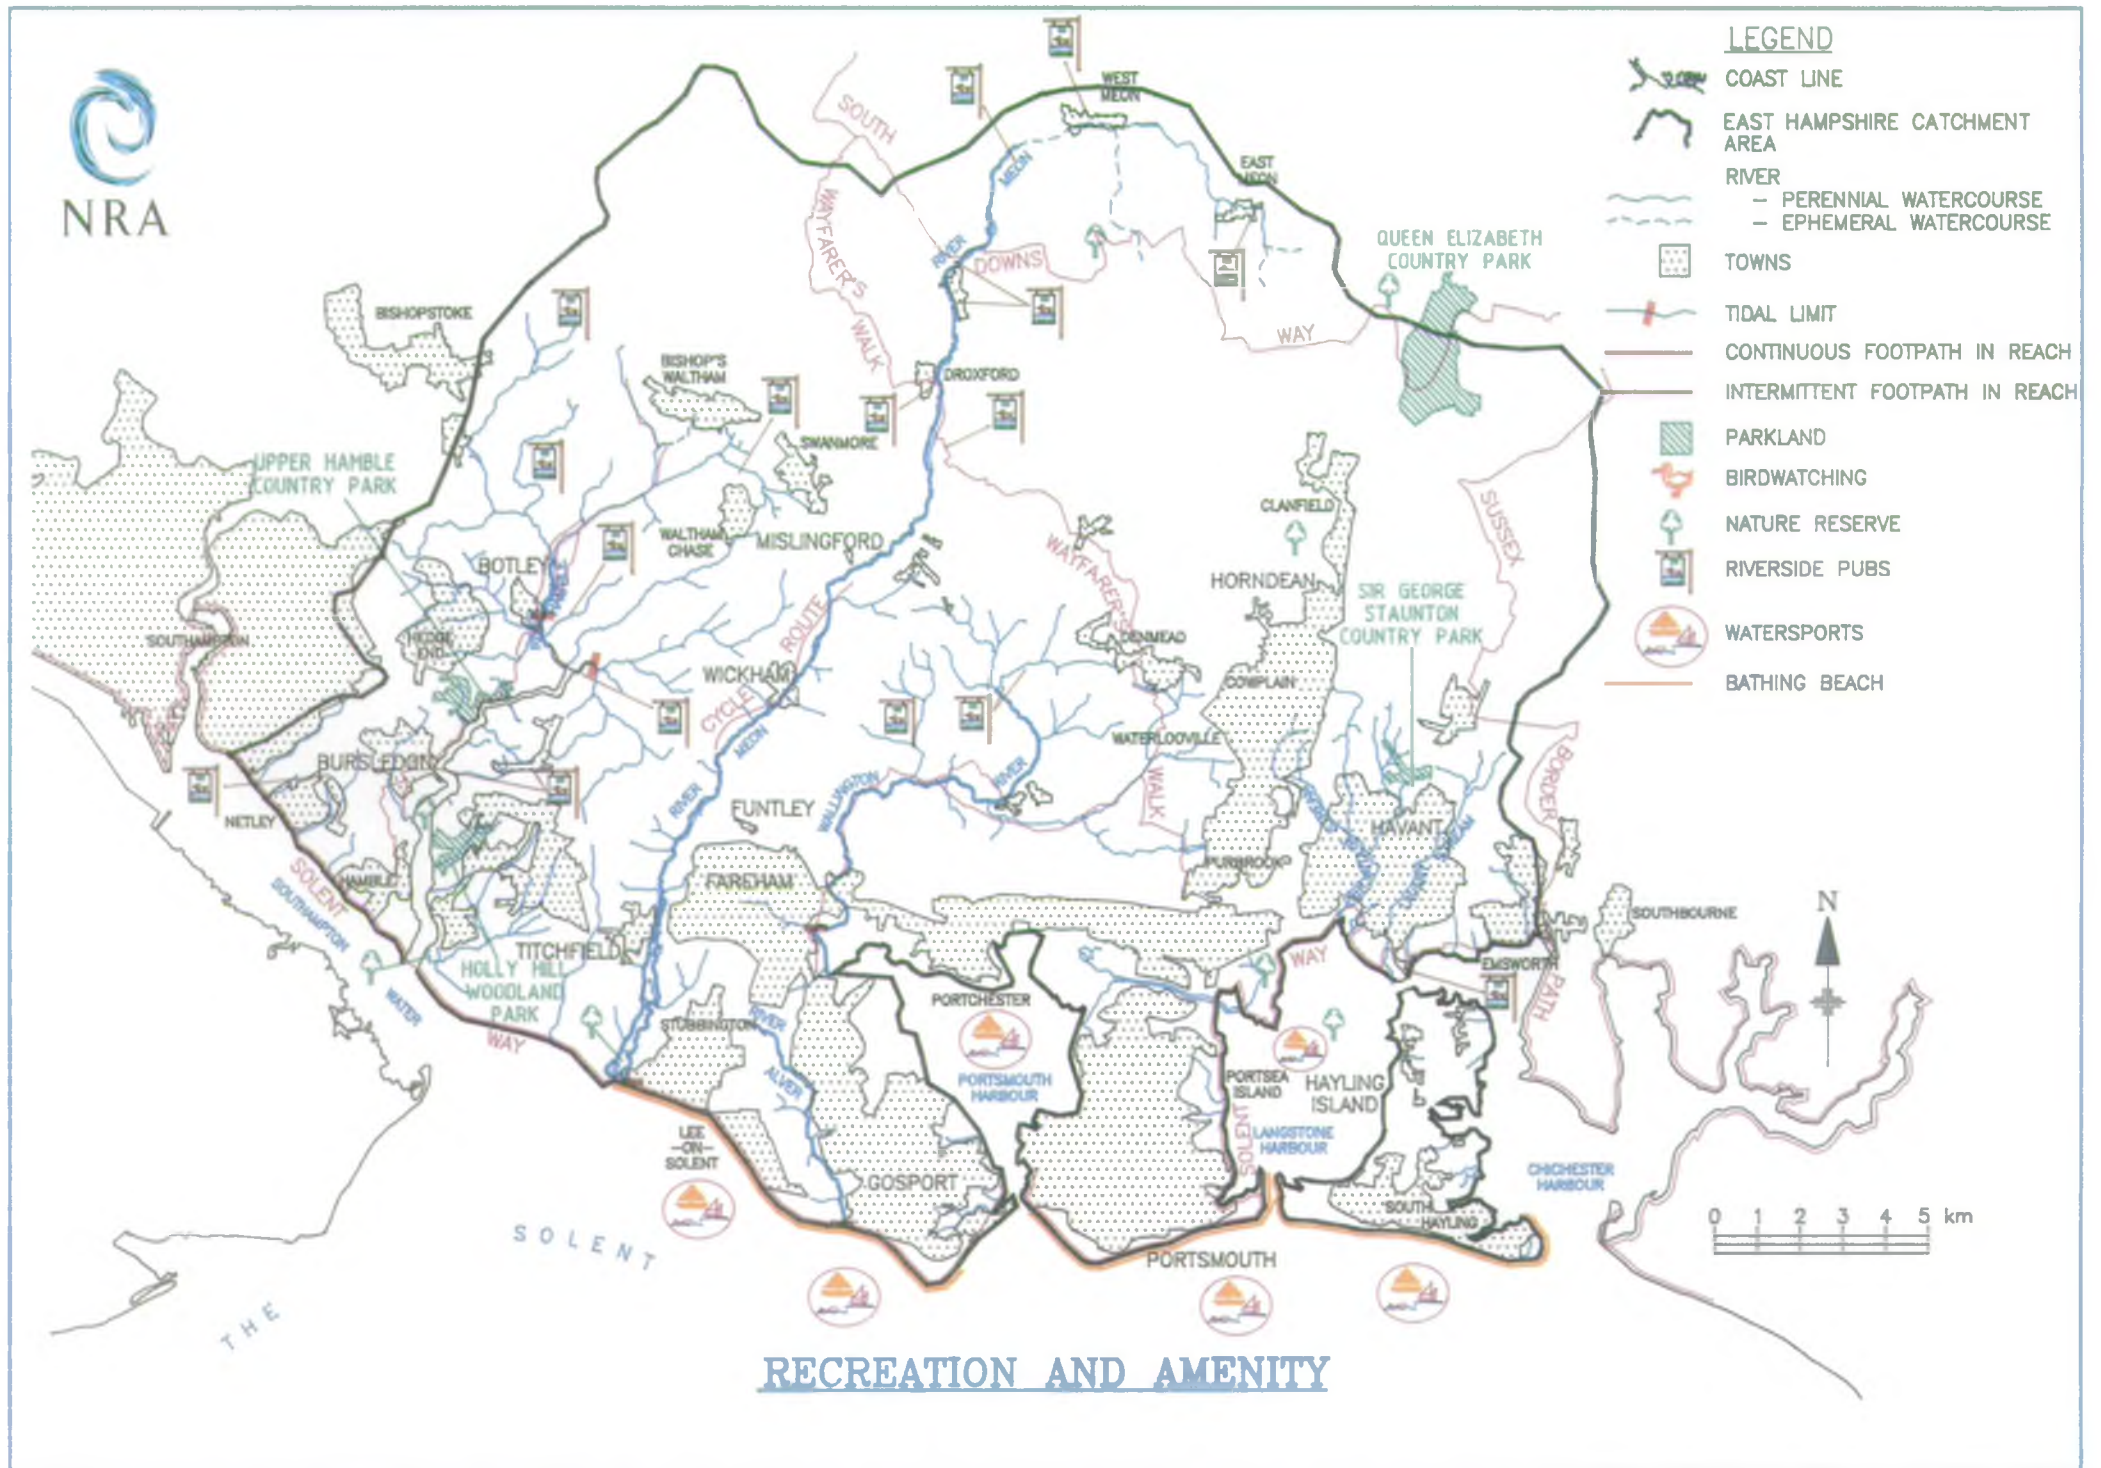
NRA

LEGEND
COAST LINE
EAST HAMPSHIRE CATCHMENT AREA
RIVER
– PERENNIAL WATERCOURSE
– EPHEMERAL WATERCOURSE
TOWNS
TIDAL LIMIT
CONTINUOUS FOOTPATH IN REACH
INTERMITTENT FOOTPATH IN REACH
PARKLAND
BIRDWATCHING
NATURE RESERVE
RIVERSIDE PUBS
WATERSPORTS
BATHING BEACH

SOUTH DOWNS WAY
WEST MEON
EAST MEON
RIVER MEON
QUEEN ELIZABETH COUNTRY PARK
WAYFARER'S WALK
BISHOPSTOKE
BISHOP'S WALTHAM
DROXFORD
SWANMORE
UPPER HAMBLE COUNTRY PARK
WALTHAM CHASE
MISLINGFORD
BOTLEY
CLANFIELD
HORNDEAN
SIR GEORGE STAUNTON COUNTRY PARK
SUSSEX BORDER PATH
SOUTHAMPTON
HEDGE END
WICKHAM
CYCLE ROUTE
DENMEAD
COWPLAIN
WATERLOOVILLE
BURSLEDON
NETLEY
RIVER WALLINGTON
FUNTLEY
PURBROOK
HAVANT
HAMBLE
FAREHAM
SOUTHBOURNE
SOLENT WAY
SOUTHAMPTON WATER
TITCHFIELD
HOLLY HILL WOODLAND PARK
EMSWORTH
PORTCHESTER
STUBBINGTON
RIVER ALVER
PORTSMOUTH HARBOUR
PORTSEA ISLAND
HAYLING ISLAND
LANGSTONE HARBOUR
LEE-ON-SOLENT
GOSPORT
CHICHESTER HARBOUR
SOUTH HAYLING
PORTSMOUTH
N
0 1 2 3 4 5 km
THE SOLENT

RECREATION AND AMENITY